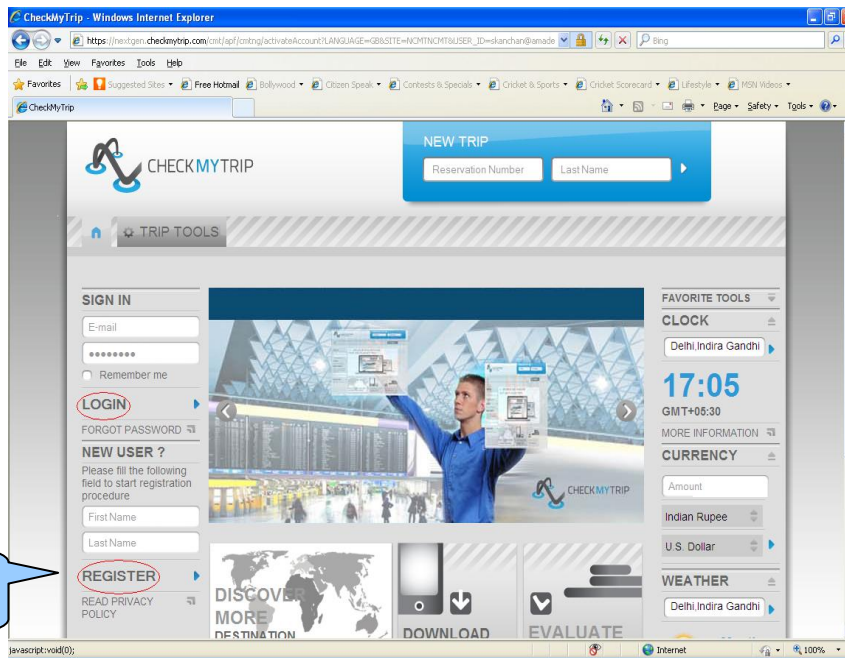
CheckMyTrip - Windows Internet Explorer

https://nextgen.checkmytrip.com/cmt/apf/cmtng/activateAccount?LANGUAGE=GB&SITE=NCMTNCMT&USER_ID=skanchan@amade

Bing

File Edit View Favorites Tools Help

Favorites Suggested Sites Free Hotmail Bollywood Citizen Speak Contests & Specials Cricket & Sports Cricket Scorecard Lifestyle MSN Videos

CheckMyTrip

Page Safety Tools

CHECKMYTRIP

NEW TRIP

Reservation Number

Last Name

TRIP TOOLS

SIGN IN

E-mail

••••••••

Remember me

LOGIN

FORGOT PASSWORD

NEW USER ?

Please fill the following field to start registration procedure

First Name

Last Name

REGISTER

READ PRIVACY POLICY

CHECKMYTRIP

DISCOVER MORE DESTINATION

DOWNLOAD

EVALUATE

FAVORITE TOOLS

CLOCK

Delhi,Indira Gandhi

17:05

GMT+05:30

MORE INFORMATION

CURRENCY

Amount

Indian Rupee

U.S. Dollar

WEATHER

Delhi,Indira Gandhi

javascript:void(0);

Internet

100%